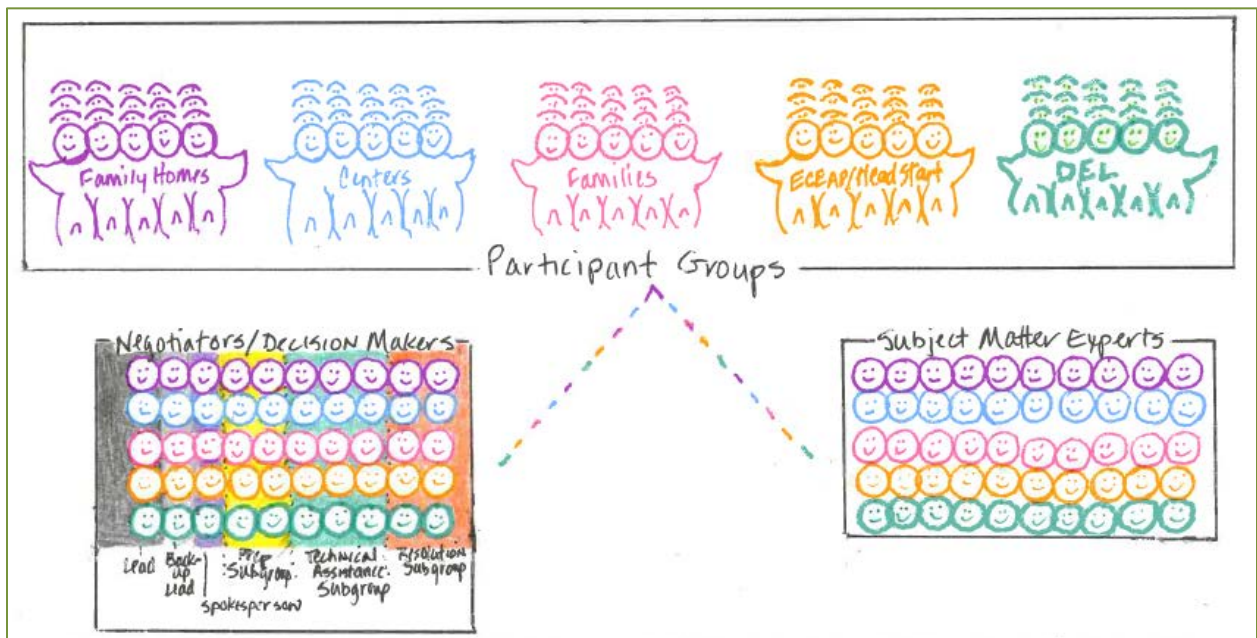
Family Homes

Centers

Families

ECEAP/Head Start

DEL

Participant Groups

Negotiators/Decision Makers

Lead

Back-up Lead

Spokesperson

Prep Subgroup

Technical Assistance Subgroup

Resolution Subgroup

Subject Matter Experts